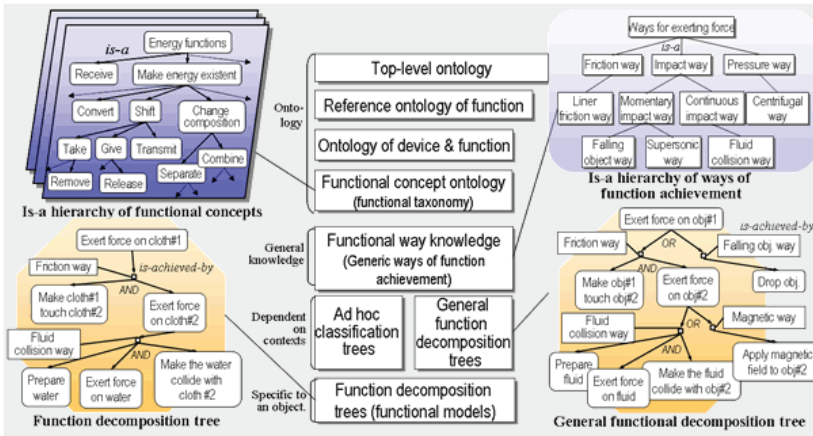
is-a
Energy functions
Receive
Make energy existent
Convert
Shift
Change composition
Take
Give
Transmit
Combine
Remove
Release
Separate
Is-a hierarchy of functional concepts

Ontology
Top-level ontology
Reference ontology of function
Ontology of device & function
Functional concept ontology (functional taxonomy)

Ways for exerting force
is-a
Friction way
Impact way
Pressure way
Liner friction way
Momentary impact way
Continuous impact way
Centrifugal way
Falling object way
Supersonic way
Fluid collision way
Is-a hierarchy of ways of function achievement

Exert force on cloth#1
Friction way
is-achieved-by
AND
Make cloth#1 touch cloth#2
Exert force on cloth#2
Fluid collision way
AND
Prepare water
Exert force on water
Make the water collide with cloth #2
Function decomposition tree

General knowledge
Functional way knowledge (Generic ways of function achievement)
Dependent on contexts
Ad hoc classification trees
General function decomposition trees
Specific to an object.
Function decomposition trees (functional models)

Exert force on obj#1
is-achieved-by
Friction way
OR
Falling obj. way
AND
Make obj#1 touch obj#2
Exert force on obj#2
Drop obj.
Fluid collision way
OR
Magnetic way
AND
Prepare fluid
Exert force on fluid
Make the fluid collide with obj#2
Apply magnetic field to obj#2
General functional decomposition tree